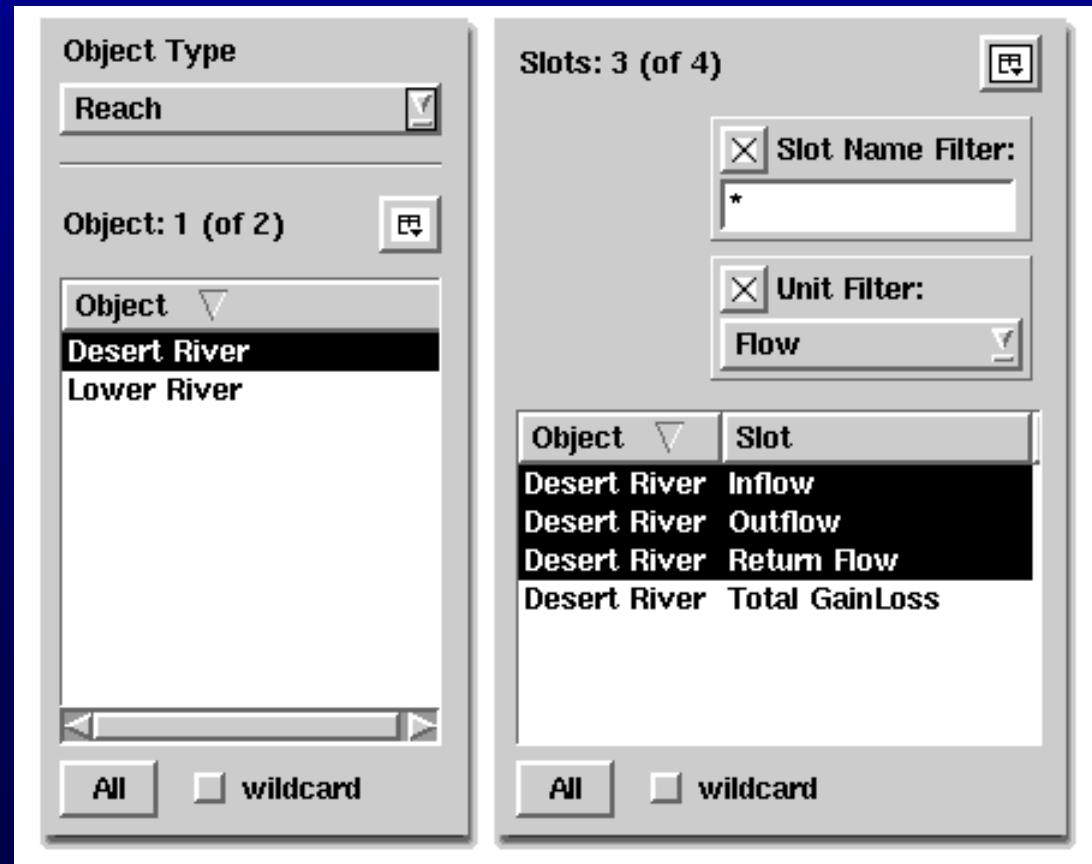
Object Type

Reach

Object: 1 (of 2)

| Object |
|---|
| Desert River |
| Lower River |

All wildcard

Slots: 3 (of 4)

Slot Name Filter:

*

Unit Filter:

Flow

| Object | Slot |
|---|---|
| Desert River | Inflow |
| Desert River | Outflow |
| Desert River | Return Flow |
| Desert River | Total GainLoss |

All wildcard